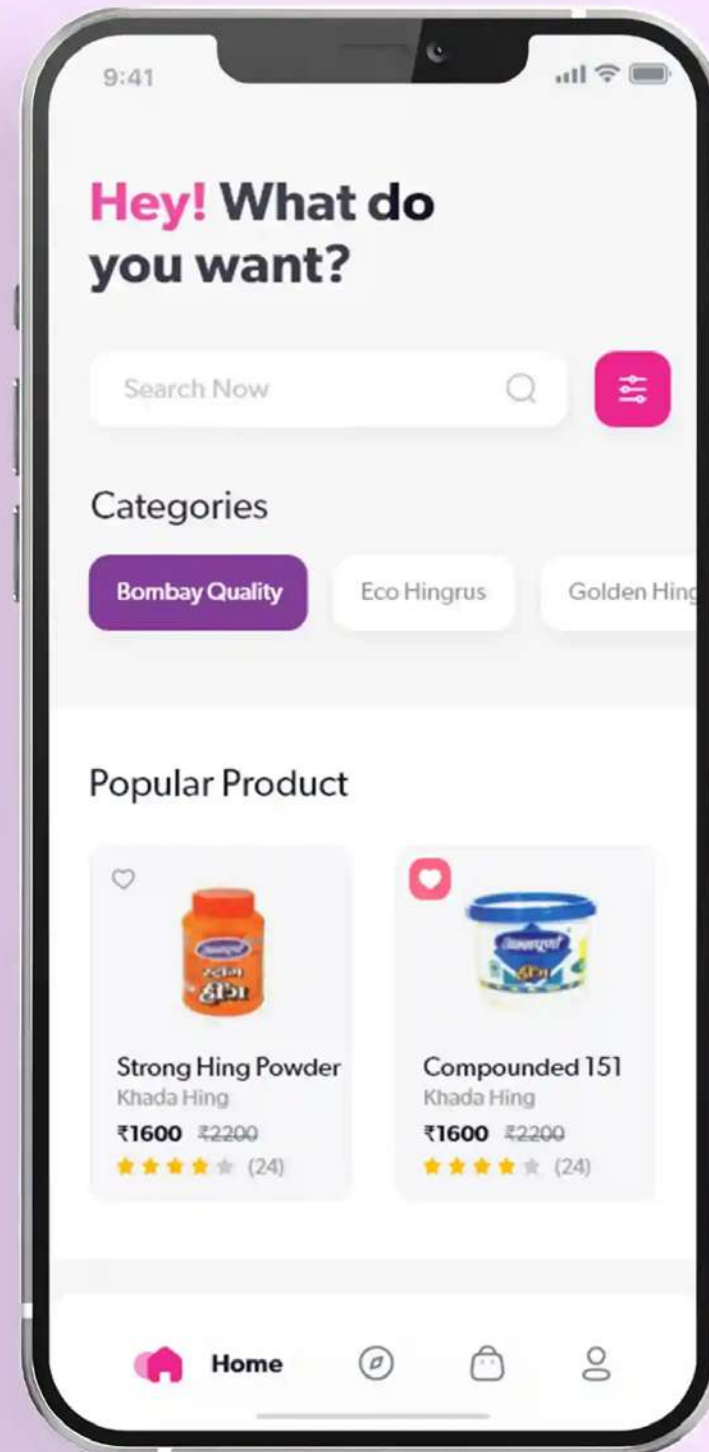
9:41

Hey! What do you want?

Search Now

Categories

Bombay Quality

Eco Hingrus

Golden Hing

Popular Product

Strong Hing Powder
Khada Hing
₹1600 ~~₹2200~~
(24)

Compounded 151
Khada Hing
₹1600 ~~₹2200~~
(24)

Home